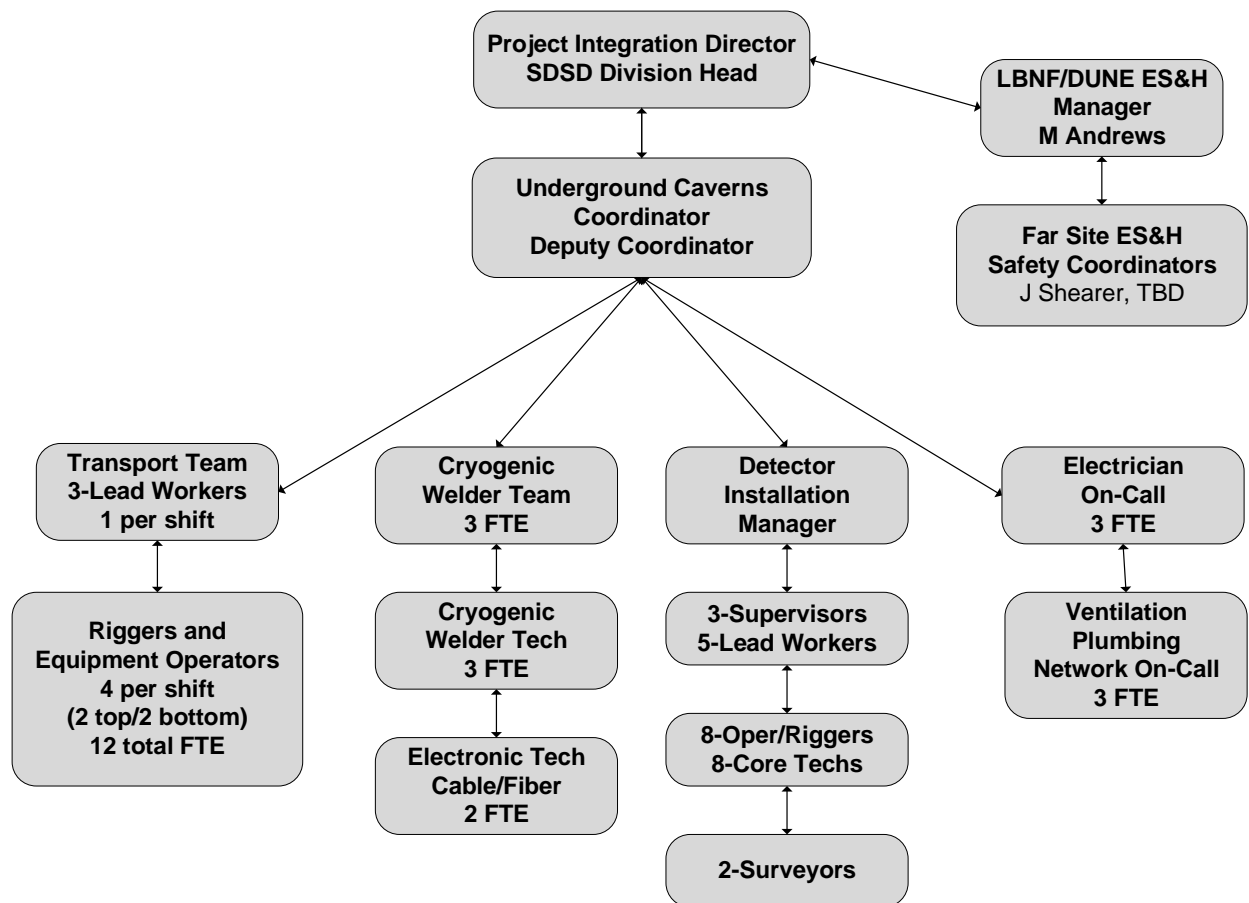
Project Integration Director
SDSD Division Head

LBNF/DUNE ES&H
Manager
M Andrews

Underground Caverns
Coordinator
Deputy Coordinator

Far Site ES&H
Safety Coordinators
J Shearer, TBD

Transport Team
3-Lead Workers
1 per shift

Riggers and
Equipment Operators
4 per shift
(2 top/2 bottom)
12 total FTE

Cryogenic
Welder Team
3 FTE

Cryogenic
Welder Tech
3 FTE

Electronic Tech
Cable/Fiber
2 FTE

Detector
Installation
Manager

3-Supervisors
5-Lead Workers

8-Oper/Riggers
8-Core Techs

2-Surveyors

Electrician
On-Call
3 FTE

Ventilation
Plumbing
Network On-Call
3 FTE